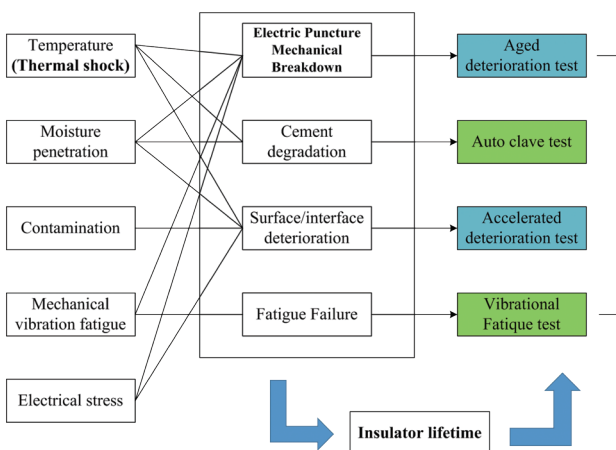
Temperature
(Thermal shock)

Moisture penetration

Contamination

Mechanical vibration fatigue

Electrical stress

Electric Puncture Mechanical Breakdown

Cement degradation

Surface/interface deterioration

Fatigue Failure

Aged deterioration test

Auto clave test

Accelerated deterioration test

Vibrational Fatique test

Insulator lifetime